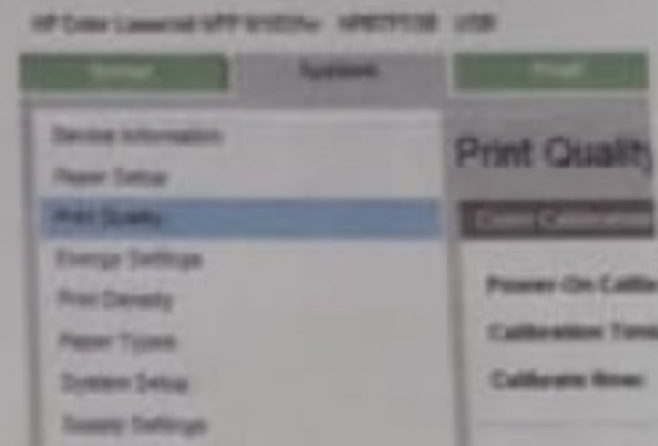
HP Color LaserJet MFP M183fw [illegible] USB

Status

System

Print

Device Information

Paper Setup

Print Quality

Energy Settings

Print Density

Paper Types

System Setup

Supply Settings

Print Quality

Color Calibration

Power On Calib

Calibration Time

Calibrate Now: